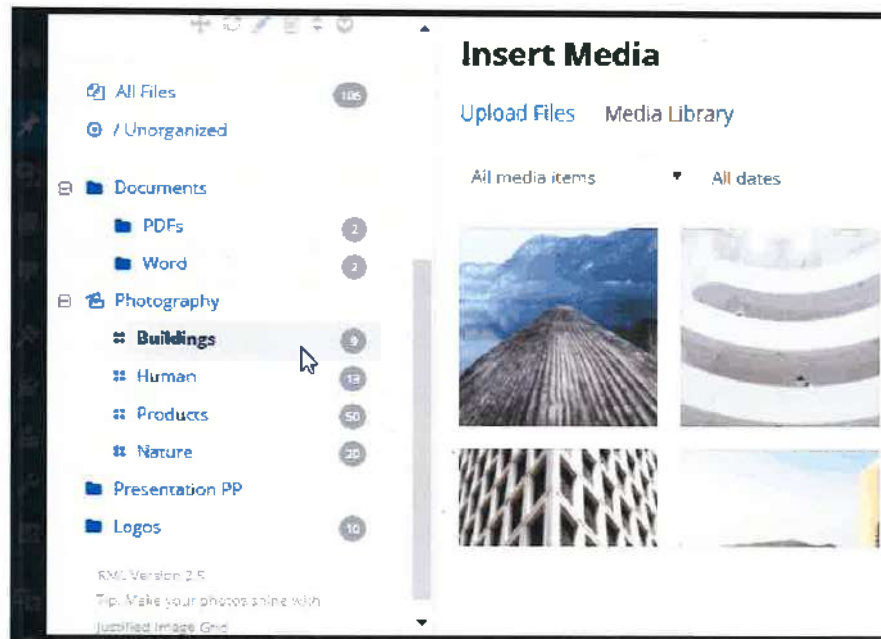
All Files 105
/ Unorganized
Documents
PDFs 2
Word 2
Photography
Buildings 9
Human 13
Products 50
Nature 20
Presentation PP
Logos 10
RML Version 2.5
Tip: Make your photos shine with Justified Image Grid

Insert Media
Upload Files
Media Library
All media items
All dates